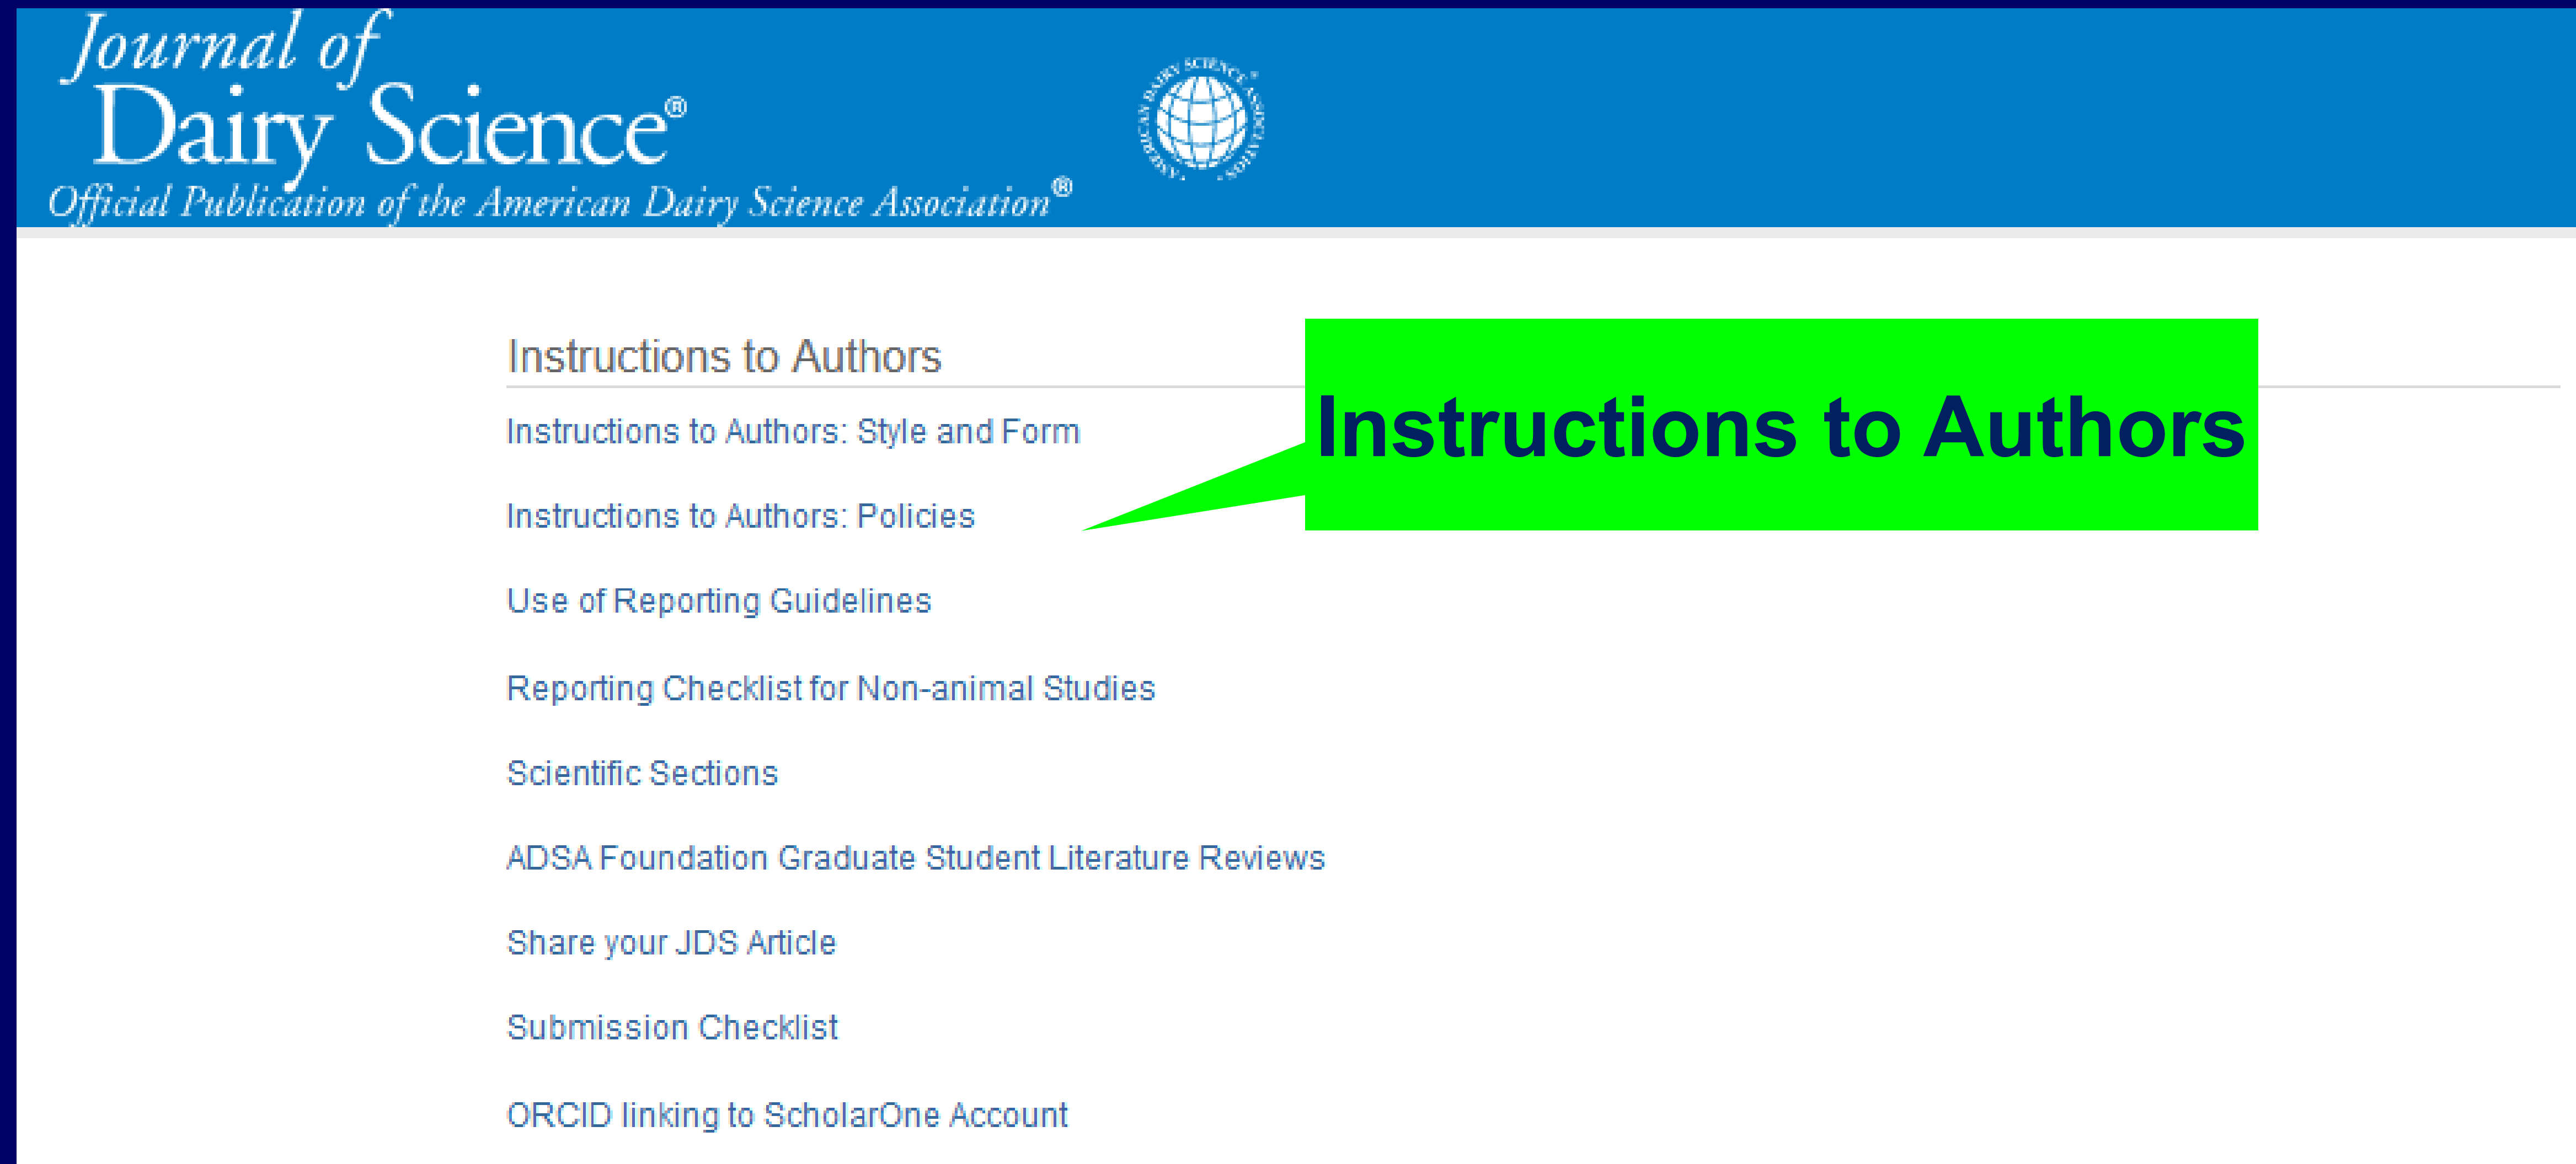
Journal of
Dairy Science®
Official Publication of the American Dairy Science Association®

AMERICAN DAIRY SCIENCE ASSOCIATION®

Instructions to Authors

Instructions to Authors

Instructions to Authors: Style and Form

Instructions to Authors: Policies

Use of Reporting Guidelines

Reporting Checklist for Non-animal Studies

Scientific Sections

ADSA Foundation Graduate Student Literature Reviews

Share your JDS Article

Submission Checklist

ORCID linking to ScholarOne Account